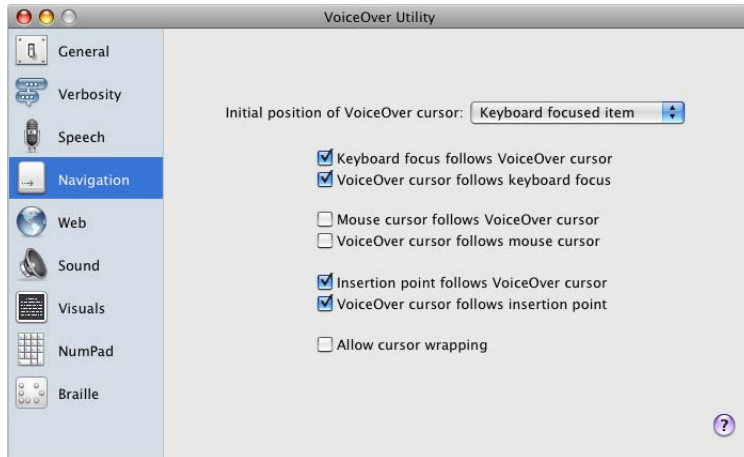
VoiceOver Utility

General
Verbosity
Speech
Navigation
Web
Sound
Visuals
NumPad
Braille

Initial position of VoiceOver cursor: Keyboard focused item

☑ Keyboard focus follows VoiceOver cursor
☑ VoiceOver cursor follows keyboard focus

☐ Mouse cursor follows VoiceOver cursor
☐ VoiceOver cursor follows mouse cursor

☑ Insertion point follows VoiceOver cursor
☑ VoiceOver cursor follows insertion point

☐ Allow cursor wrapping

?